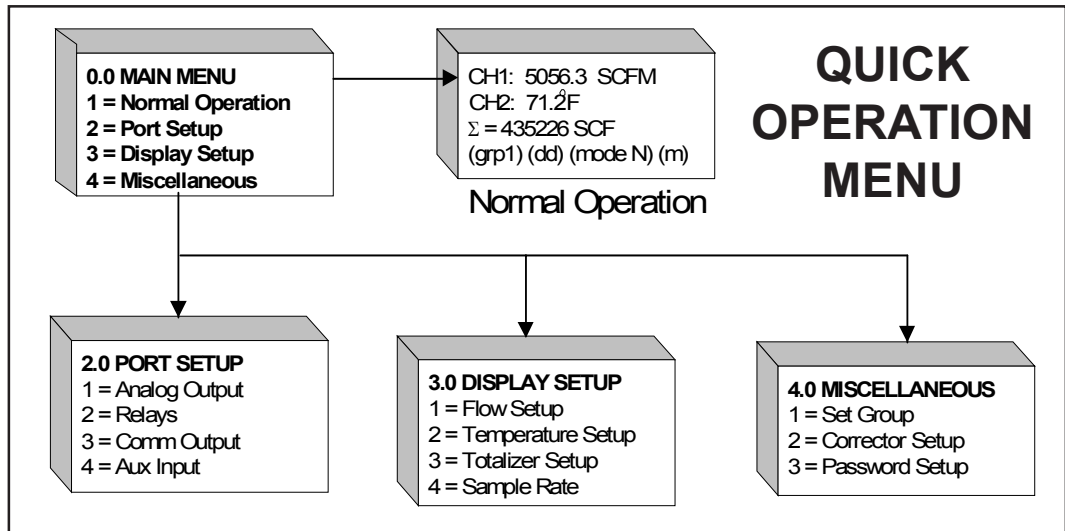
0.0 MAIN MENU
1 = Normal Operation
2 = Port Setup
3 = Display Setup
4 = Miscellaneous

CH1: 5056.3 SCFM
CH2: 71.2°F
$\Sigma$ = 435226 SCF
(grp1) (dd) (mode N) (m)

Normal Operation

QUICK OPERATION MENU

2.0 PORT SETUP
1 = Analog Output
2 = Relays
3 = Comm Output
4 = Aux Input

3.0 DISPLAY SETUP
1 = Flow Setup
2 = Temperature Setup
3 = Totalizer Setup
4 = Sample Rate

4.0 MISCELLANEOUS
1 = Set Group
2 = Corrector Setup
3 = Password Setup